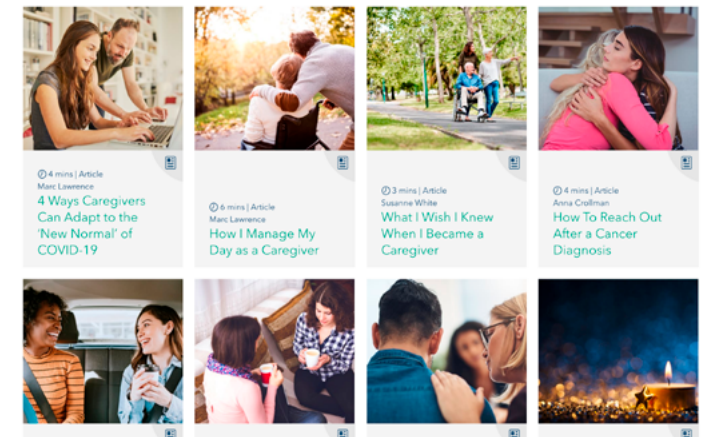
4 mins | Article
Marc Lawrence
4 Ways Caregivers Can Adapt to the 'New Normal' of COVID-19

6 mins | Article
Marc Lawrence
How I Manage My Day as a Caregiver

3 mins | Article
Susanne White
What I Wish I Knew When I Became a Caregiver

4 mins | Article
Anna Crollman
How To Reach Out After a Cancer Diagnosis